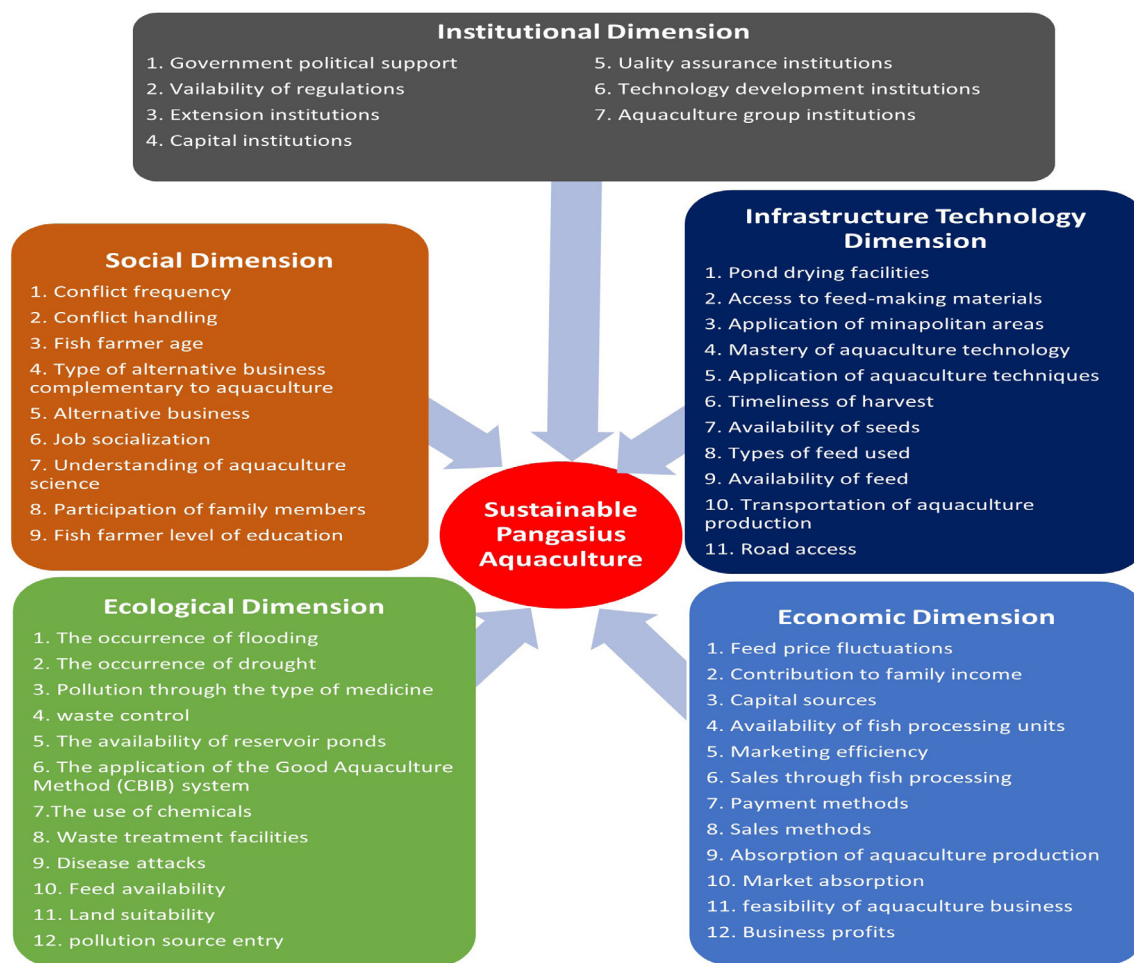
Institutional Dimension

1. Government political support
2. Vailability of regulations
3. Extension institutions
4. Capital institutions
5. Uality assurance institutions
6. Technology development institutions
7. Aquaculture group institutions

Social Dimension

1. Conflict frequency
2. Conflict handling
3. Fish farmer age
4. Type of alternative business complementary to aquaculture
5. Alternative business
6. Job socialization
7. Understanding of aquaculture science
8. Participation of family members
9. Fish farmer level of education

Infrastructure Technology Dimension

1. Pond drying facilities
2. Access to feed-making materials
3. Application of minapolitan areas
4. Mastery of aquaculture technology
5. Application of aquaculture techniques
6. Timeliness of harvest
7. Availability of seeds
8. Types of feed used
9. Availability of feed
10. Transportation of aquaculture production
11. Road access

Sustainable Pangasius Aquaculture

Ecological Dimension

1. The occurrence of flooding
2. The occurrence of drought
3. Pollution through the type of medicine
4. waste control
5. The availability of reservoir ponds
6. The application of the Good Aquaculture Method (CBIB) system
7.The use of chemicals
8. Waste treatment facilities
9. Disease attacks
10. Feed availability
11. Land suitability
12. pollution source entry

Economic Dimension

1. Feed price fluctuations
2. Contribution to family income
3. Capital sources
4. Availability of fish processing units
5. Marketing efficiency
6. Sales through fish processing
7. Payment methods
8. Sales methods
9. Absorption of aquaculture production
10. Market absorption
11. feasibility of aquaculture business
12. Business profits